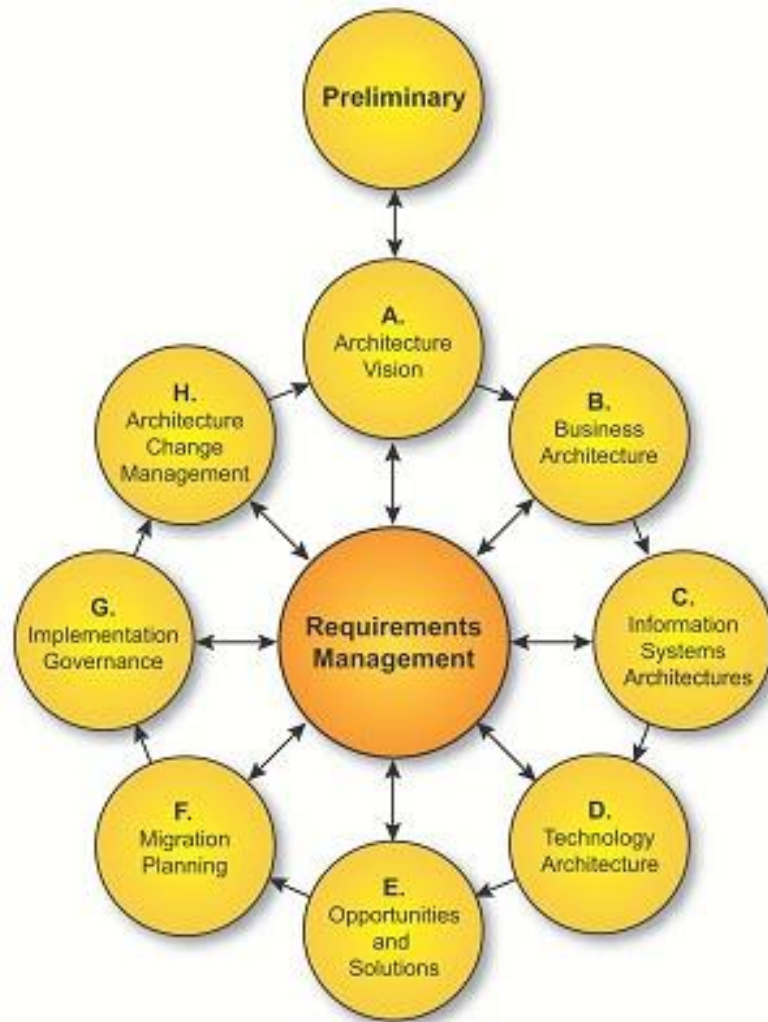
Preliminary

A.
Architecture Vision

H.
Architecture Change Management

B.
Business Architecture

G.
Implementation Governance

Requirements Management

C.
Information Systems Architectures

F.
Migration Planning

D.
Technology Architecture

E.
Opportunities and Solutions